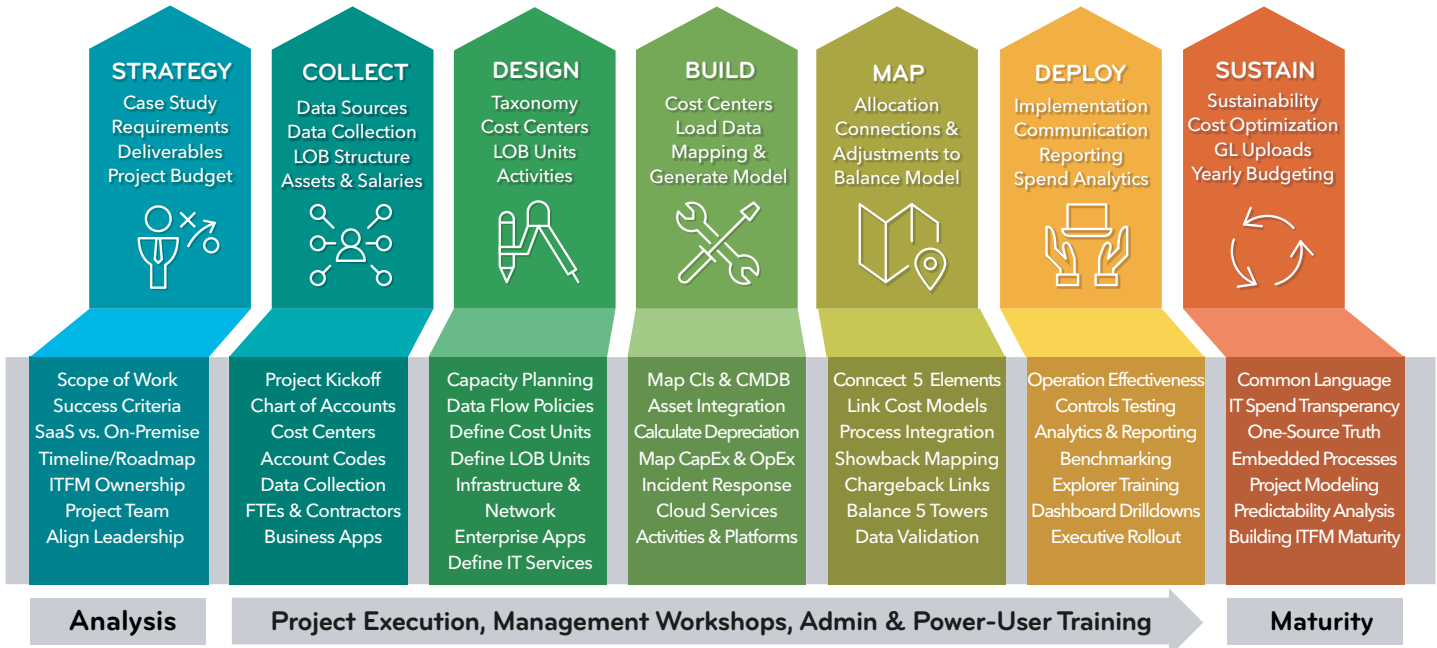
STRATEGY
Case Study
Requirements
Deliverables
Project Budget

COLLECT
Data Sources
Data Collection
LOB Structure
Assets & Salaries

DESIGN
Taxonomy
Cost Centers
LOB Units
Activities

BUILD
Cost Centers
Load Data
Mapping &
Generate Model

MAP
Allocation
Connections &
Adjustments to
Balance Model

DEPLOY
Implementation
Communication
Reporting
Spend Analytics

SUSTAIN
Sustainability
Cost Optimization
GL Uploads
Yearly Budgeting

Scope of Work
Success Criteria
SaaS vs. On-Premise
Timeline/Roadmap
ITFM Ownership
Project Team
Align Leadership

Project Kickoff
Chart of Accounts
Cost Centers
Account Codes
Data Collection
FTEs & Contractors
Business Apps

Capacity Planning
Data Flow Policies
Define Cost Units
Define LOB Units
Infrastructure &
Network
Enterprise Apps
Define IT Services

Map CIs & CMDB
Asset Integration
Calculate Depreciation
Map CapEx & OpEx
Incident Response
Cloud Services
Activities & Platforms

Conncect 5 Elements
Link Cost Models
Process Integration
Showback Mapping
Chargeback Links
Balance 5 Towers
Data Validation

Operation Effectiveness
Controls Testing
Analytics & Reporting
Benchmarking
Explorer Training
Dashboard Drilldowns
Executive Rollout

Common Language
IT Spend Transparency
One-Source Truth
Embedded Processes
Project Modeling
Predictability Analysis
Building ITFM Maturity

Analysis

Project Execution, Management Workshops, Admin & Power-User Training

Maturity